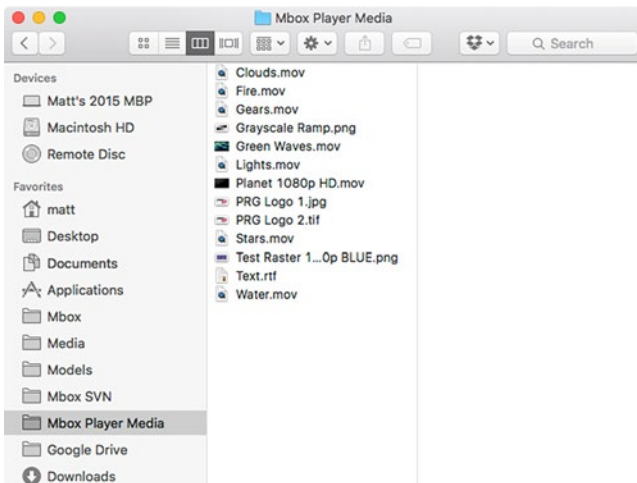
Mbox Player Media

Search

Devices
Matt's 2015 MBP
Macintosh HD
Remote Disc

Favorites
matt
Desktop
Documents
Applications
Mbox
Media
Models
Mbox SVN
Mbox Player Media
Google Drive
Downloads

Clouds.mov
Fire.mov
Gears.mov
Grayscale Ramp.png
Green Waves.mov
Lights.mov
Planet 1080p HD.mov
PRG Logo 1.jpg
PRG Logo 2.tif
Stars.mov
Test Raster 1...0p BLUE.png
Text.rtf
Water.mov